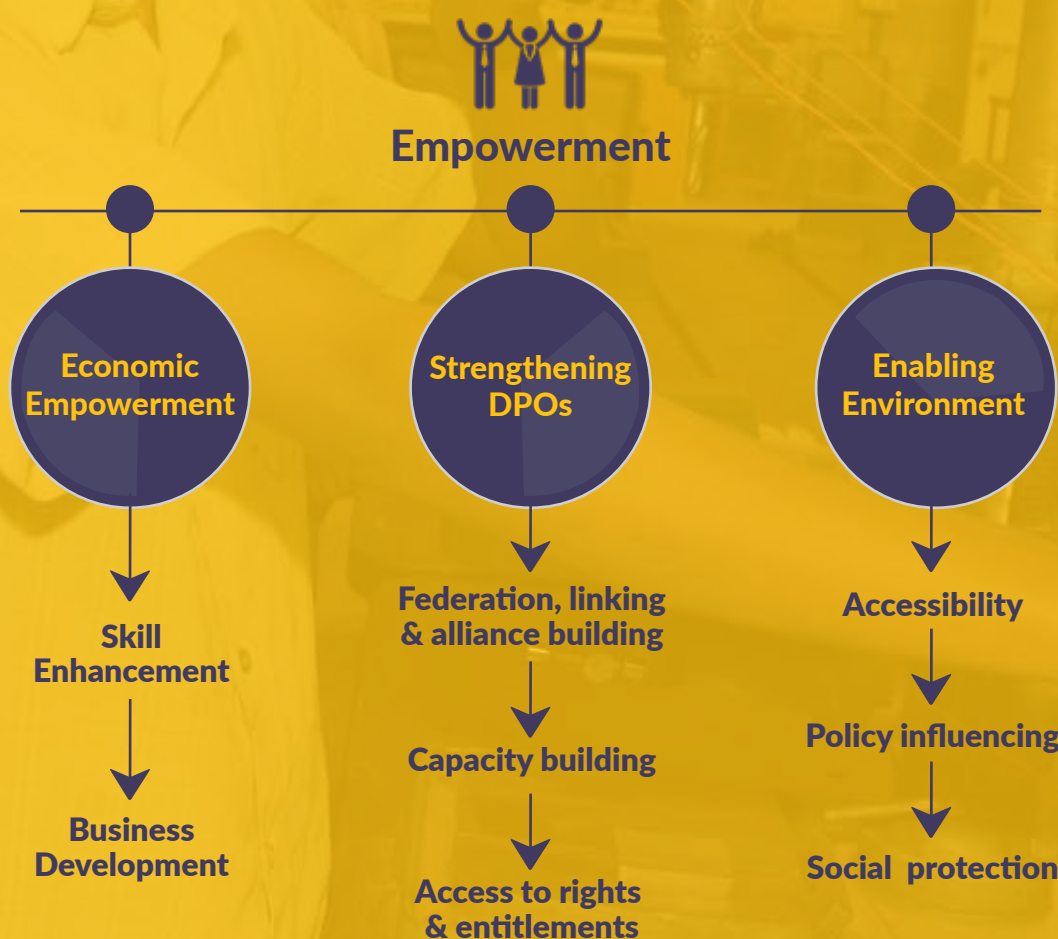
Empowerment

Economic Empowerment

Skill Enhancement

Business Development

Strengthening DPOs

Federation, linking & alliance building

Capacity building

Access to rights & entitlements

Enabling Environment

Accessibility

Policy influencing

Social protection